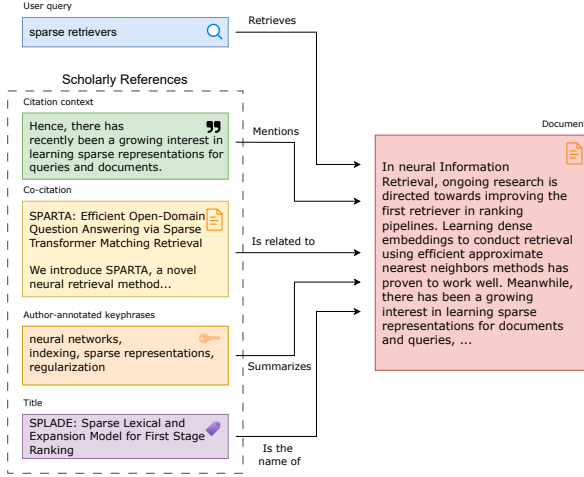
User query

sparse retrievers

Retrieves

Scholarly References

Citation context

Hence, there has recently been a growing interest in learning sparse representations for queries and documents.

Mentions

Co-citation

SPARTA: Efficient Open-Domain Question Answering via Sparse Transformer Matching Retrieval

We introduce SPARTA, a novel neural retrieval method...

Is related to

Author-annotated keyphrases

neural networks, indexing, sparse representations, regularization

Summarizes

Title

SPLADE: Sparse Lexical and Expansion Model for First Stage Ranking

Is the name of

Documen

In neural Information Retrieval, ongoing research is directed towards improving the first retriever in ranking pipelines. Learning dense embeddings to conduct retrieval using efficient approximate nearest neighbors methods has proven to work well. Meanwhile, there has been a growing interest in learning sparse representations for documents and queries, ...